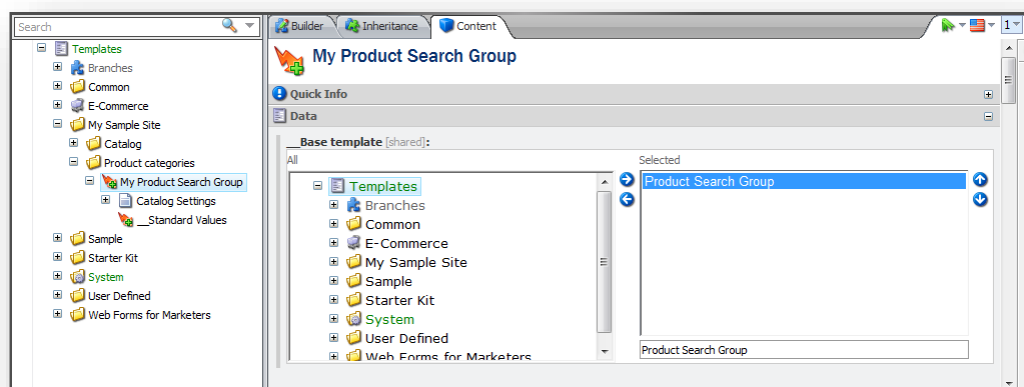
Search

Templates
Branches
Common
E-Commerce
My Sample Site
Catalog
Product categories
My Product Search Group
Catalog Settings
__Standard Values
Sample
Starter Kit
System
User Defined
Web Forms for Marketers

Builder
Inheritance
Content

1

My Product Search Group

Quick Info

Data

__Base template [shared]:

All

Templates
Branches
Common
E-Commerce
My Sample Site
Sample
Starter Kit
System
User Defined
Web Forms for Marketers

Selected

Product Search Group

Product Search Group